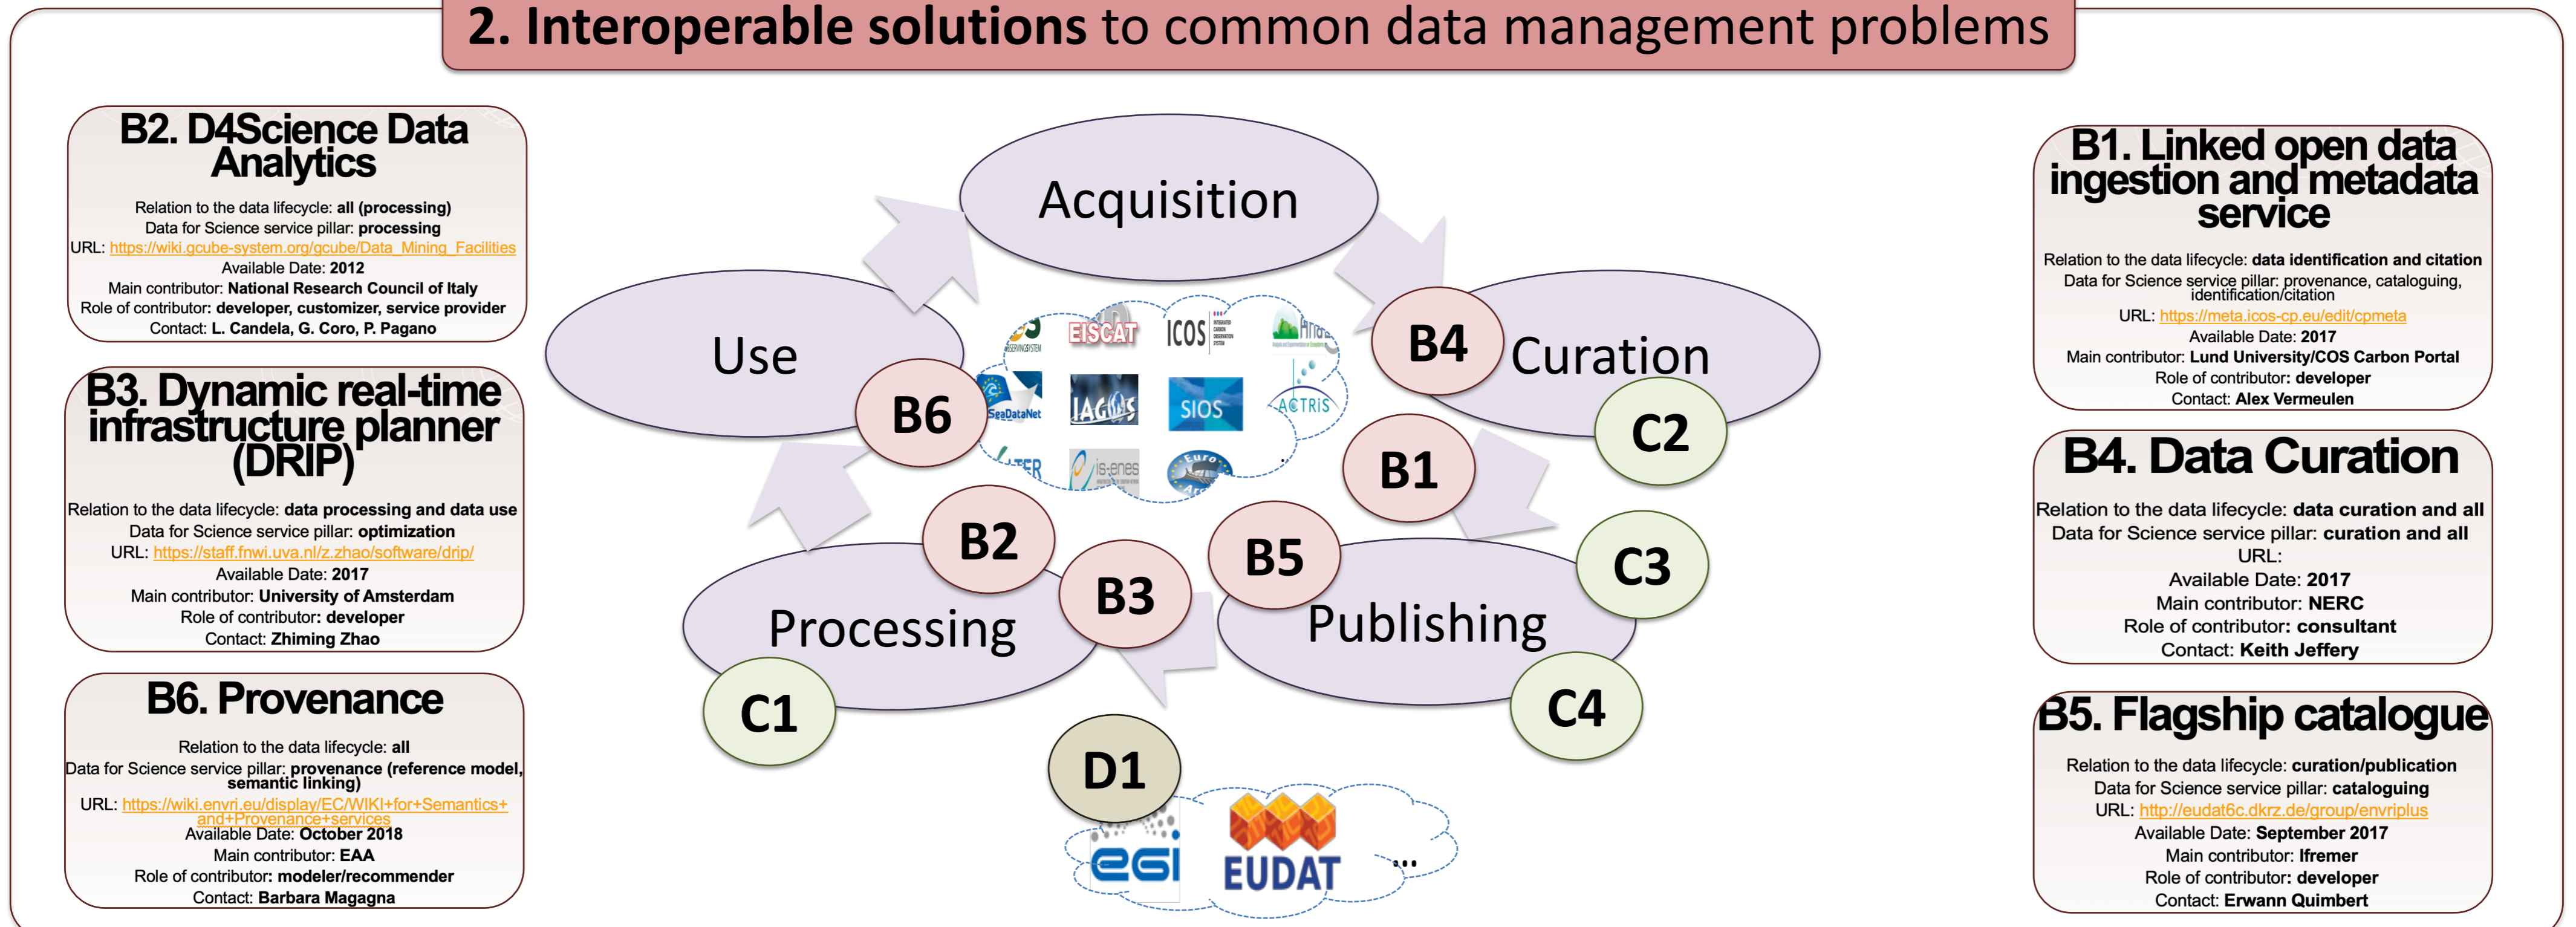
2. Interoperable solutions to common data management problems

B2. D4Science Data Analytics

Relation to the data lifecycle: all (processing)
Data for Science service pillar: processing
URL: https://wiki.gcube-system.org/gcube/Data_Mining_Facilities
Available Date: 2012
Main contributor: National Research Council of Italy
Role of contributor: developer, customizer, service provider
Contact: L. Candela, G. Coro, P. Pagano

B3. Dynamic real-time infrastructure planner (DRIP)

Relation to the data lifecycle: data processing and data use
Data for Science service pillar: optimization
URL: https://staff.fnwi.uva.nl/z.zhao/software/drip/
Available Date: 2017
Main contributor: University of Amsterdam
Role of contributor: developer
Contact: Zhiming Zhao

B6. Provenance

Relation to the data lifecycle: all
Data for Science service pillar: provenance (reference model, semantic linking)
URL: https://wiki.envri.eu/display/EC/WIKI+for+Semantics+and+Provenance+services
Available Date: October 2018
Main contributor: EAA
Role of contributor: modeler/recommender
Contact: Barbara Magagna

Acquisition
Use
Curation
Processing
Publishing
B1 B2 B3 B4 B5 B6
C1 C2 C3 C4
D1
EISCAT ICOS SeaDataNet IAGOS SIOS ACTRIS is-enes
egi EUDAT ...

B1. Linked open data ingestion and metadata service

Relation to the data lifecycle: data identification and citation
Data for Science service pillar: provenance, cataloguing, identification/citation
URL: https://meta.icos-cp.eu/edit/cpmeta
Available Date: 2017
Main contributor: Lund University/COS Carbon Portal
Role of contributor: developer
Contact: Alex Vermeulen

B4. Data Curation

Relation to the data lifecycle: data curation and all
Data for Science service pillar: curation and all
URL:
Available Date: 2017
Main contributor: NERC
Role of contributor: consultant
Contact: Keith Jeffery

B5. Flagship catalogue

Relation to the data lifecycle: curation/publication
Data for Science service pillar: cataloguing
URL: http://eudat6c.dkrz.de/group/envriplus
Available Date: September 2017
Main contributor: Ifremer
Role of contributor: developer
Contact: Erwann Quimbert